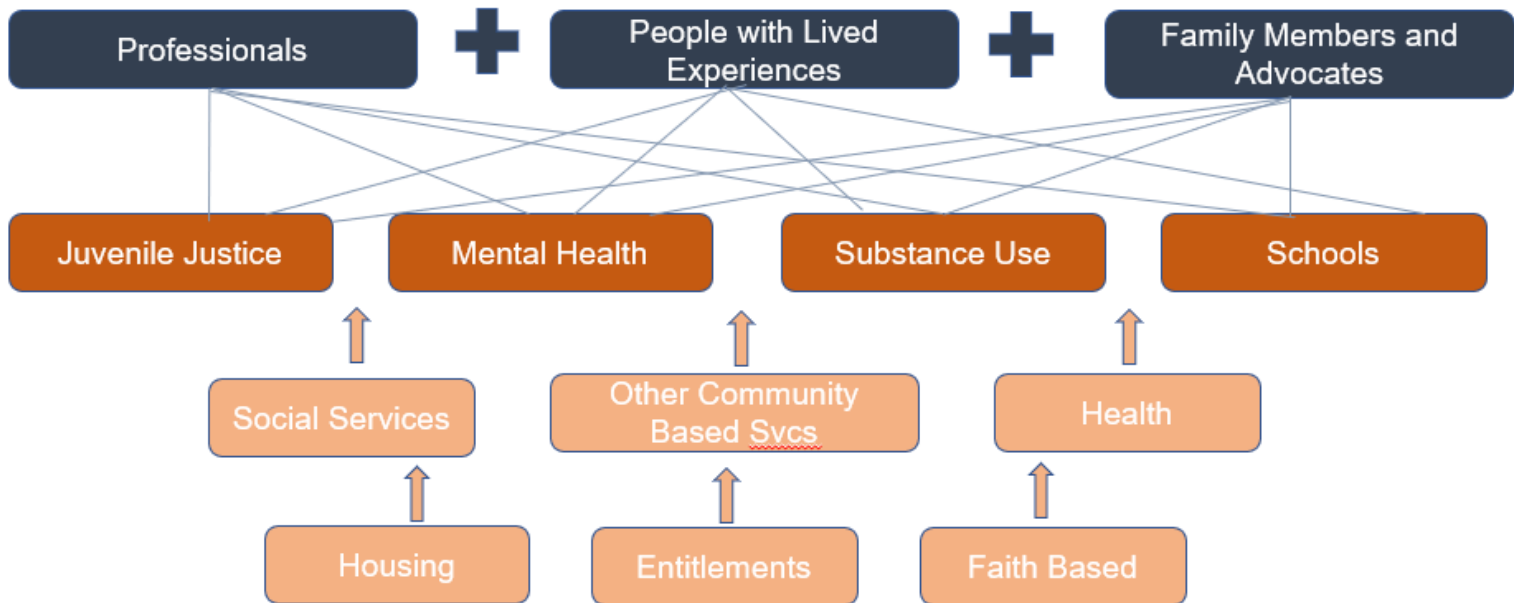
Professionals

People with Lived Experiences

Family Members and Advocates

Juvenile Justice

Mental Health

Substance Use

Schools

Social Services

Other Community Based Svcs

Health

Housing

Entitlements

Faith Based